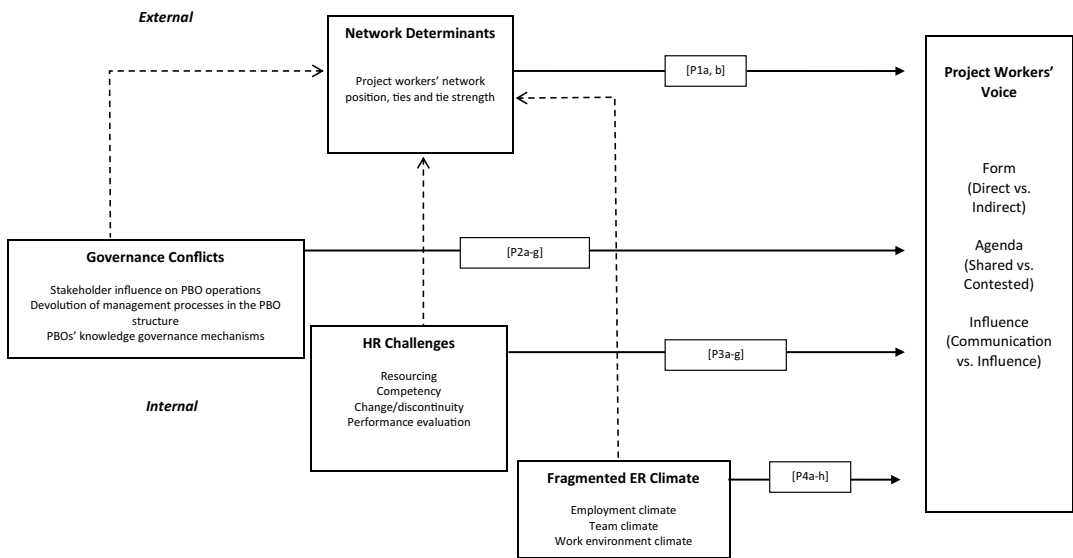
External

Network Determinants

Project workers' network position, ties and tie strength

[P1a, b]

Project Workers' Voice

Form (Direct vs. Indirect)

Agenda (Shared vs. Contested)

Influence (Communication vs. Influence)

Governance Conflicts

Stakeholder influence on PBO operations
Devolution of management processes in the PBO structure
PBOs' knowledge governance mechanisms

[P2a-g]

HR Challenges

Resourcing
Competency
Change/discontinuity
Performance evaluation

[P3a-g]

Internal

Fragmented ER Climate

Employment climate
Team climate
Work environment climate

[P4a-h]